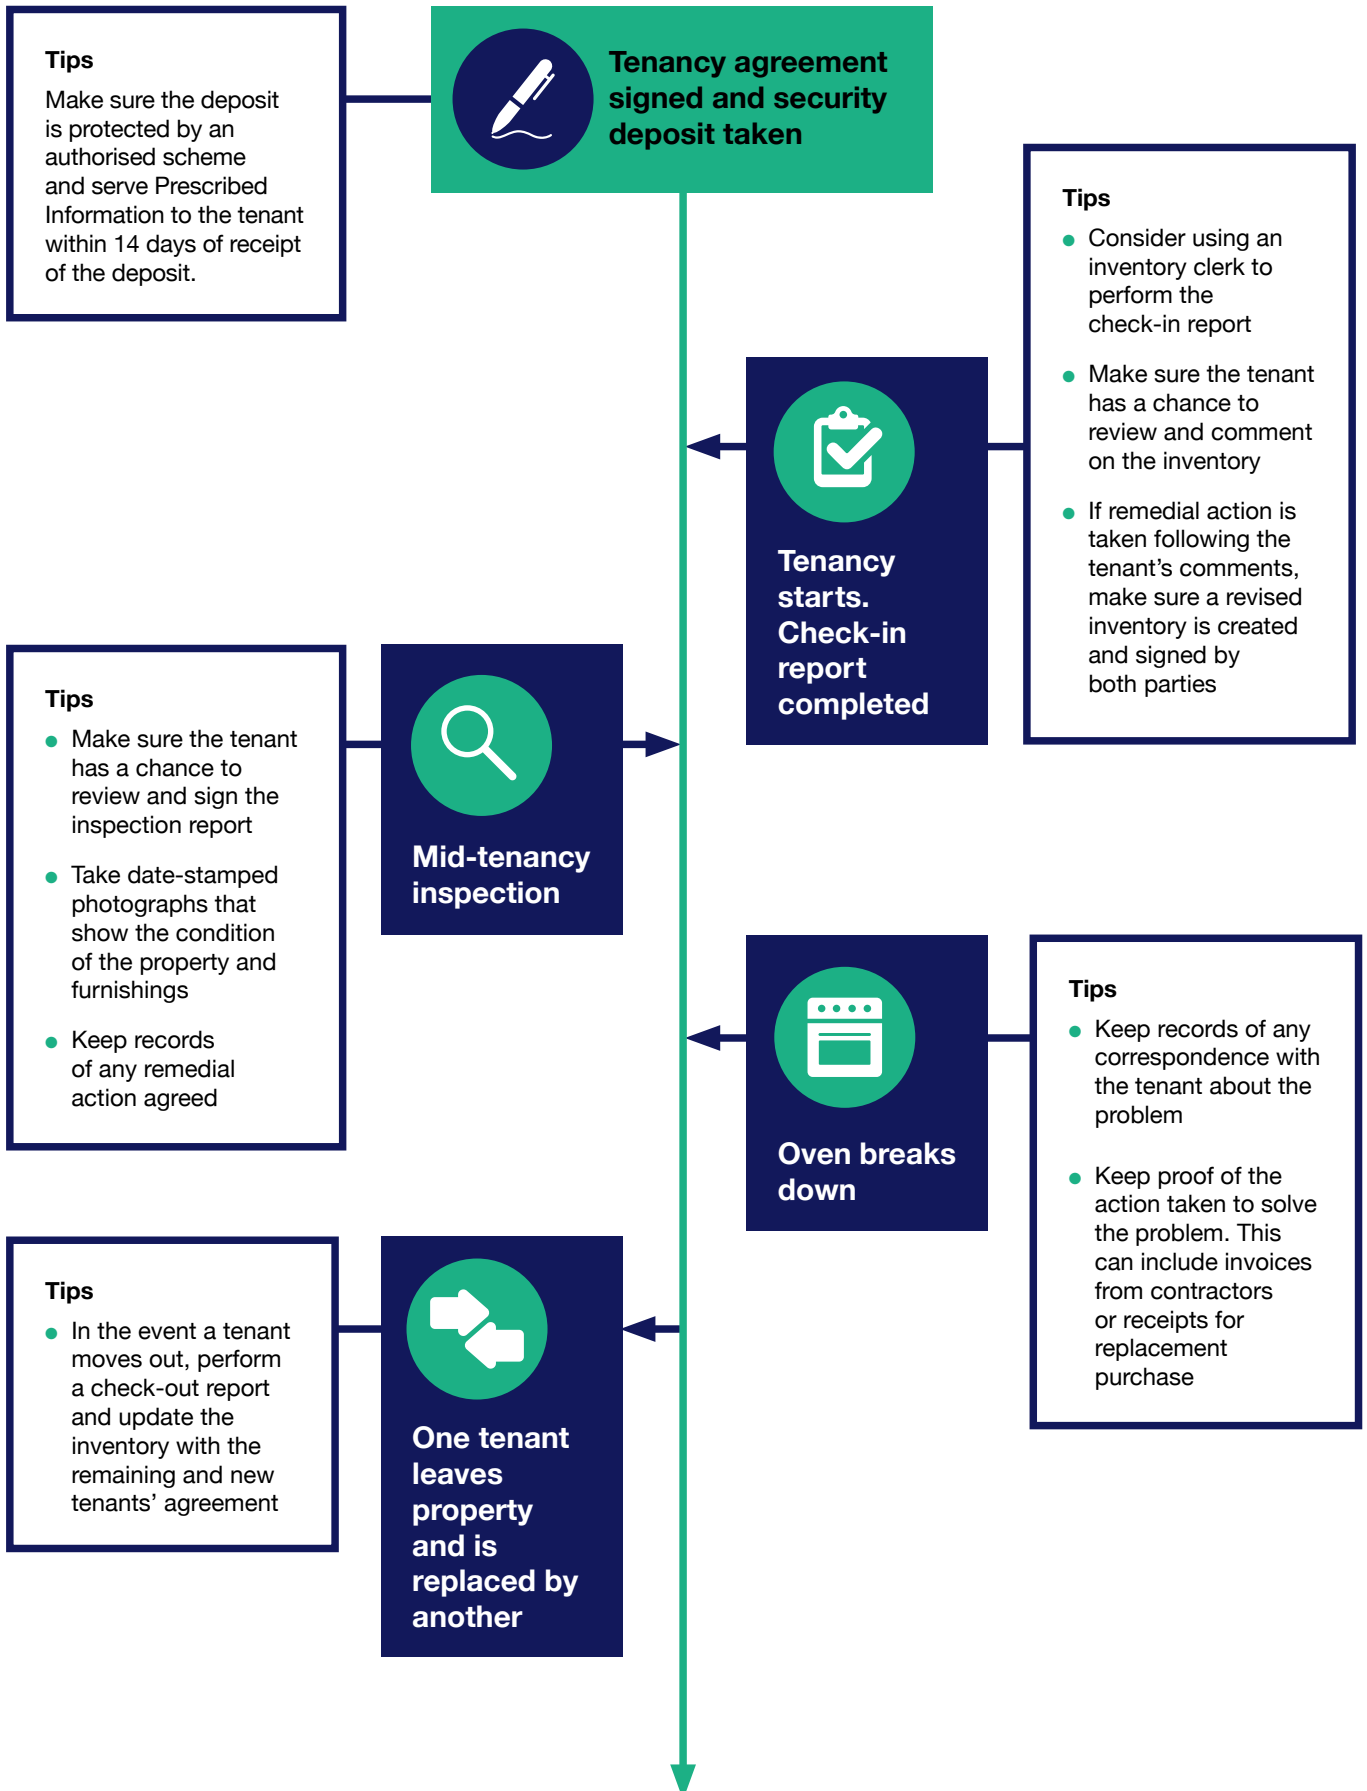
Tips
Make sure the deposit is protected by an authorised scheme and serve Prescribed Information to the tenant within 14 days of receipt of the deposit.

Tenancy agreement signed and security deposit taken

Tips
- Consider using an inventory clerk to perform the check-in report
- Make sure the tenant has a chance to review and comment on the inventory
- If remedial action is taken following the tenant’s comments, make sure a revised inventory is created and signed by both parties

Tenancy starts. Check-in report completed

Tips
- Make sure the tenant has a chance to review and sign the inspection report
- Take date-stamped photographs that show the condition of the property and furnishings
- Keep records of any remedial action agreed

Mid-tenancy inspection

Oven breaks down

Tips
- Keep records of any correspondence with the tenant about the problem
- Keep proof of the action taken to solve the problem. This can include invoices from contractors or receipts for replacement purchase

Tips
- In the event a tenant moves out, perform a check-out report and update the inventory with the remaining and new tenants’ agreement

One tenant leaves property and is replaced by another